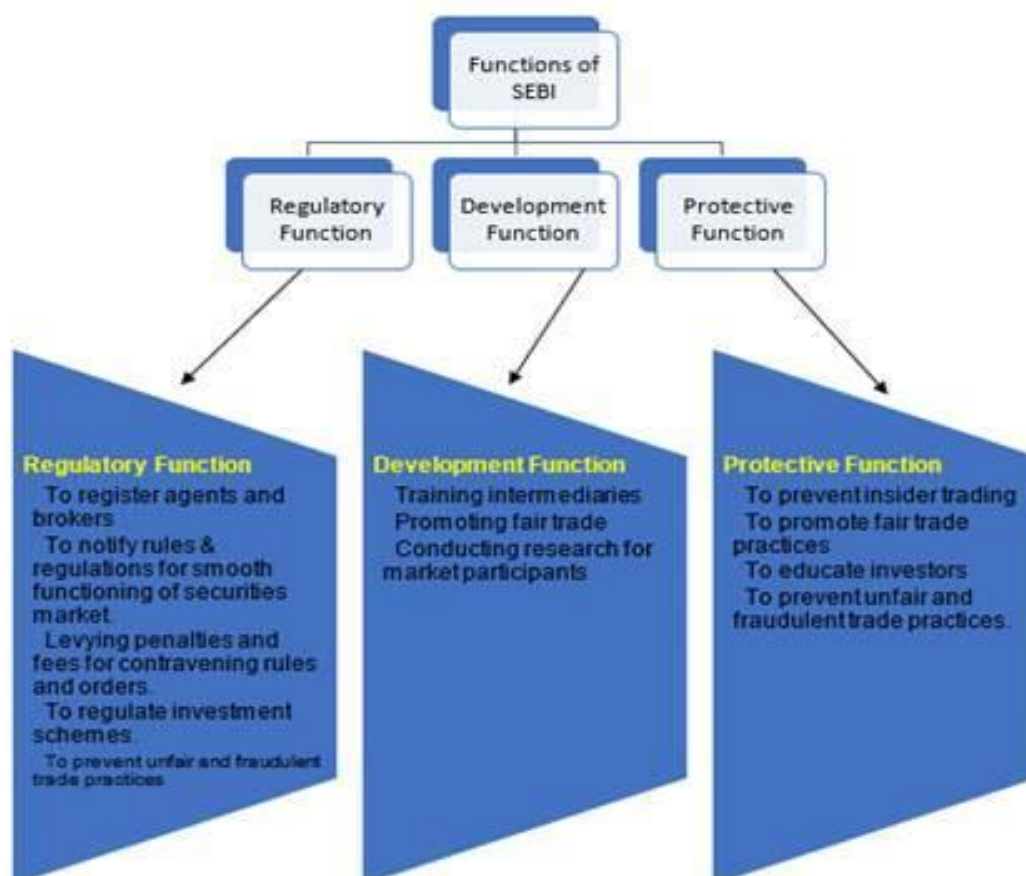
Functions of SEBI

Regulatory Function

Development Function

Protective Function

Regulatory Function
To register agents and brokers
To notify rules & regulations for smooth functioning of securities market.
Levying penalties and fees for contravening rules and orders.
To regulate investment schemes.
To prevent unfair and fraudulent trade practices.

Development Function
Training intermediaries
Promoting fair trade
Conducting research for market participants

Protective Function
To prevent insider trading
To promote fair trade practices
To educate investors
To prevent unfair and fraudulent trade practices.